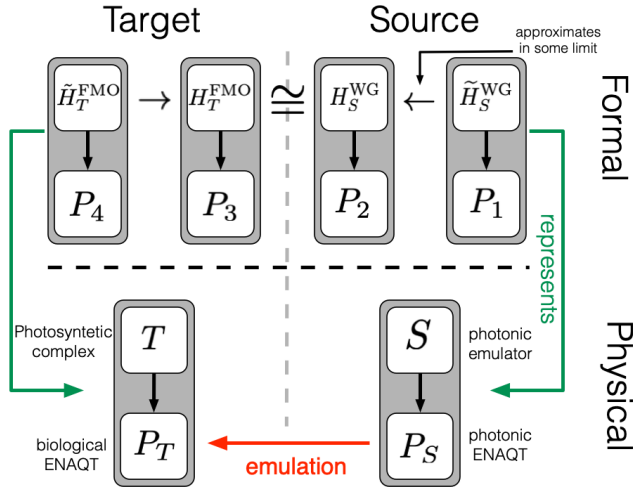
Target

Source

approximates in some limit

$\tilde{H}_T^{\mathrm{FMO}}$ $\rightarrow$ $H_T^{\mathrm{FMO}}$ $\cong$ $H_S^{\mathrm{WG}}$ $\leftarrow$ $\tilde{H}_S^{\mathrm{WG}}$

Formal

$P_4$ $P_3$ $P_2$ $P_1$

represents

Photosyntetic complex

$T$

$S$

photonic emulator

Physical

biological ENAQT

$P_T$

emulation

$P_S$

photonic ENAQT